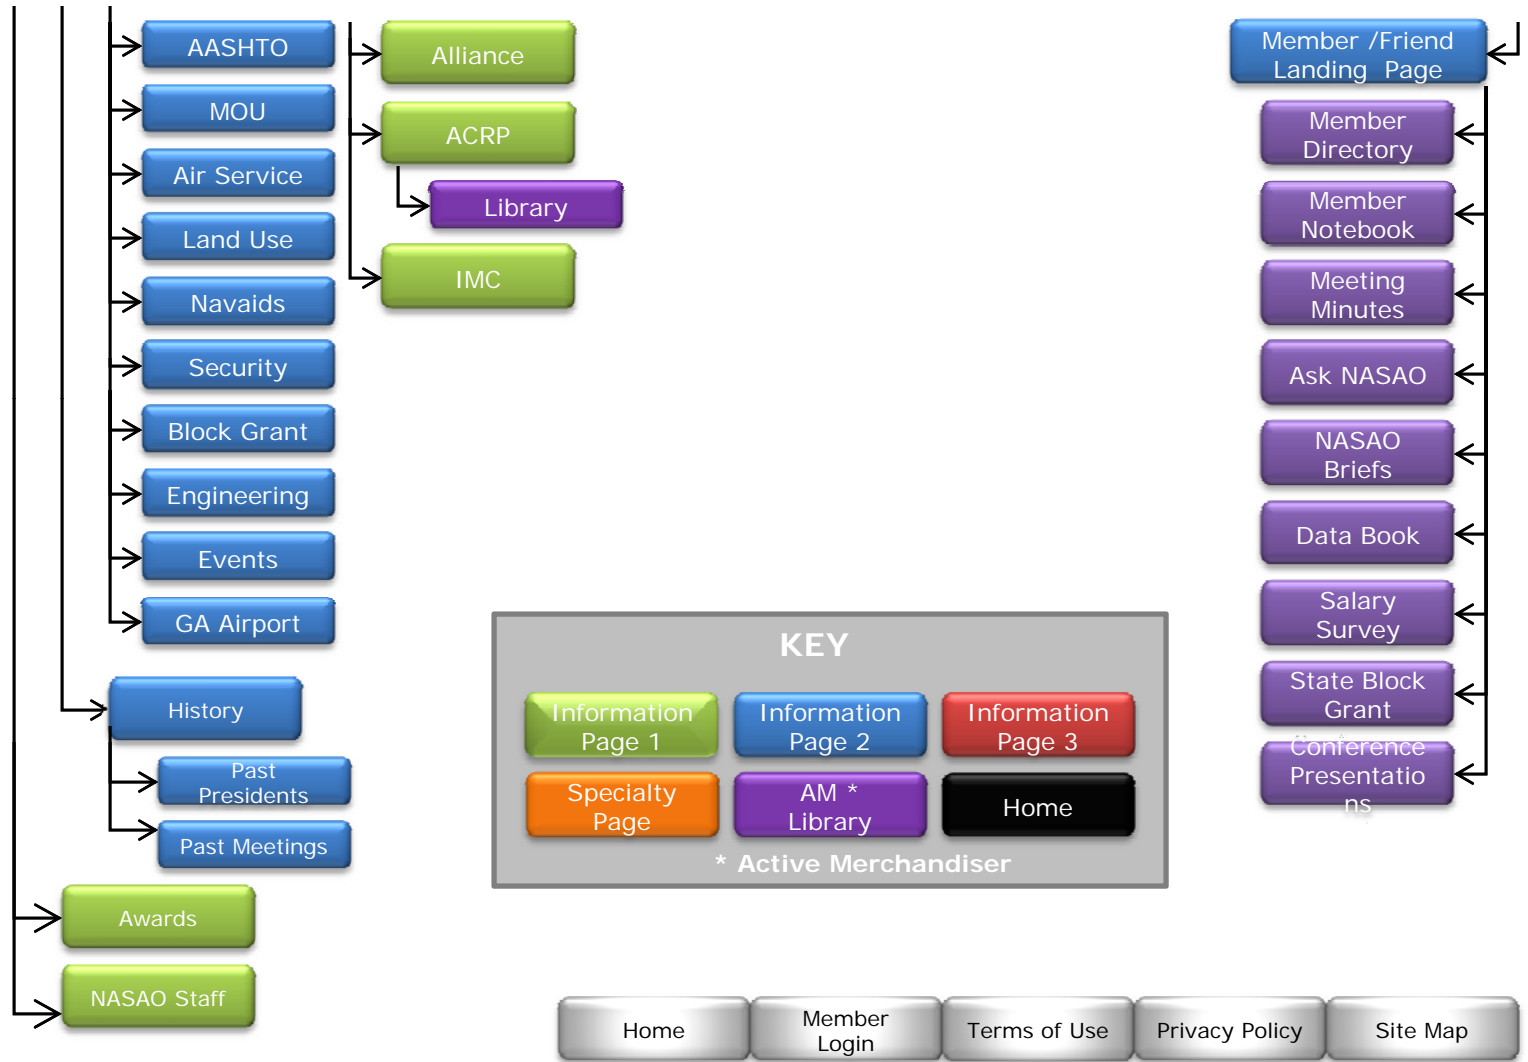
AASHTO

MOU

Air Service

Land Use

Navaids

Security

Block Grant

Engineering

Events

GA Airport

History

Past Presidents

Past Meetings

Awards

NASAO Staff

Alliance

ACRP

Library

IMC

Member /Friend Landing Page

Member Directory

Member Notebook

Meeting Minutes

Ask NASAO

NASAO Briefs

Data Book

Salary Survey

State Block Grant

Conference Presentations

KEY

| Information Page 1 | Information Page 2 | Information Page 3 |
|---|---|---|
| Specialty Page | AM * Library | Home |

* Active Merchandiser

Home | Member Login | Terms of Use | Privacy Policy | Site Map